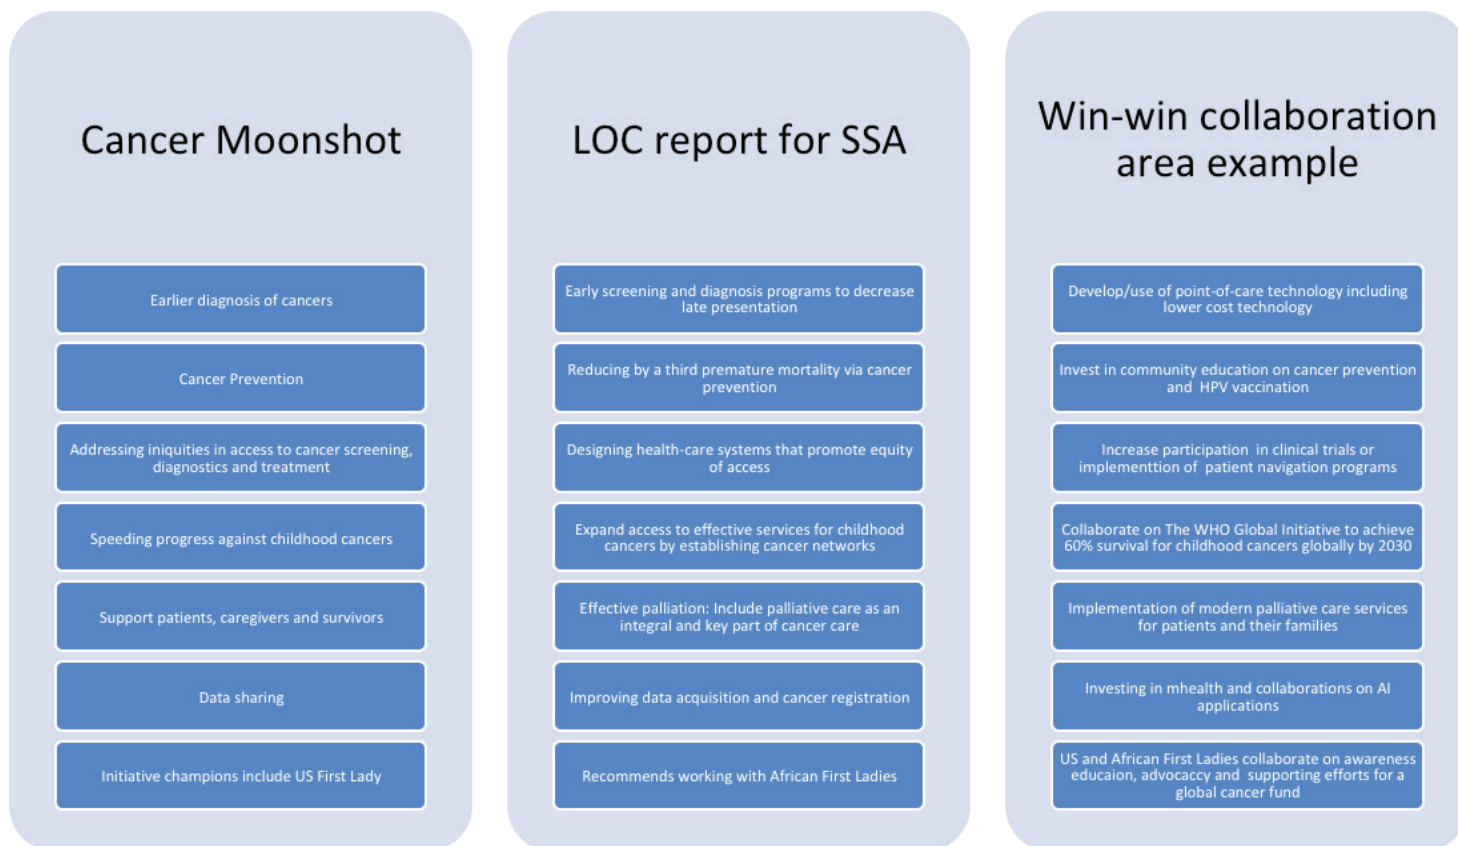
Cancer Moonshot

Earlier diagnosis of cancers

Cancer Prevention

Addressing iniquities in access to cancer screening, diagnostics and treatment

Speeding progress against childhood cancers

Support patients, caregivers and survivors

Data sharing

Initiative champions include US First Lady

LOC report for SSA

Early screening and diagnosis programs to decrease late presentation

Reducing by a third premature mortality via cancer prevention

Designing health-care systems that promote equity of access

Expand access to effective services for childhood cancers by establishing cancer networks

Effective palliation: Include palliative care as an integral and key part of cancer care

Improving data acquisition and cancer registration

Recommends working with African First Ladies

Win-win collaboration area example

Develop/use of point-of-care technology including lower cost technology

Invest in community education on cancer prevention and HPV vaccination

Increase participation in clinical trials or implementtion of patient navigation programs

Collaborate on The WHO Global Initiative to achieve 60% survival for childhood cancers globally by 2030

Implementation of modern palliative care services for patients and their families

Investing in mhealth and collaborations on AI applications

US and African First Ladies collaborate on awareness educaion, advocaccy and supporting efforts for a global cancer fund